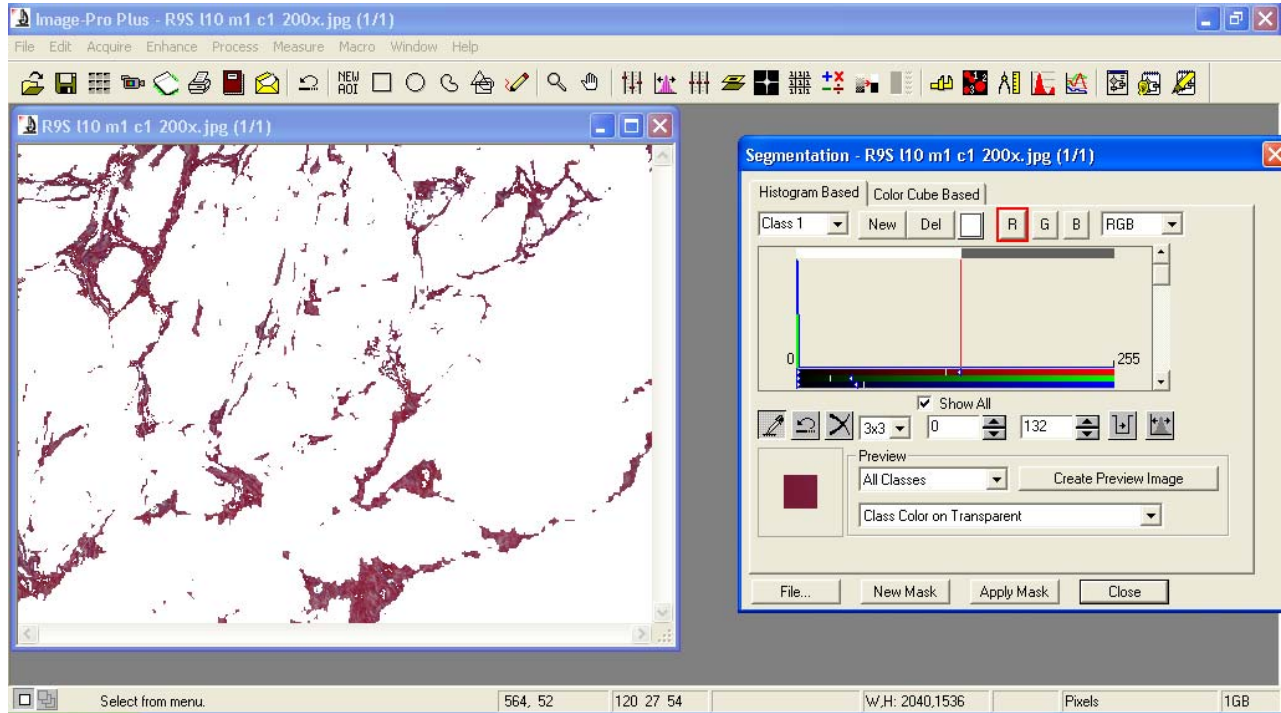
Image-Pro Plus - R9S l10 m1 c1 200x.jpg (1/1)

File Edit Acquire Enhance Process Measure Macro Window Help

NEW AOI

R9S l10 m1 c1 200x.jpg (1/1)

Segmentation - R9S l10 m1 c1 200x.jpg (1/1)

Histogram Based | Color Cube Based

Class 1 | New | Del | R | G | B | RGB

0

255

Show All

3x3 | 0 | 132

Preview

All Classes | Create Preview Image

Class Color on Transparent

File... | New Mask | Apply Mask | Close

Select from menu. | 564, 52 | 120 27 54 | W,H: 2040,1536 | Pixels | 1GB